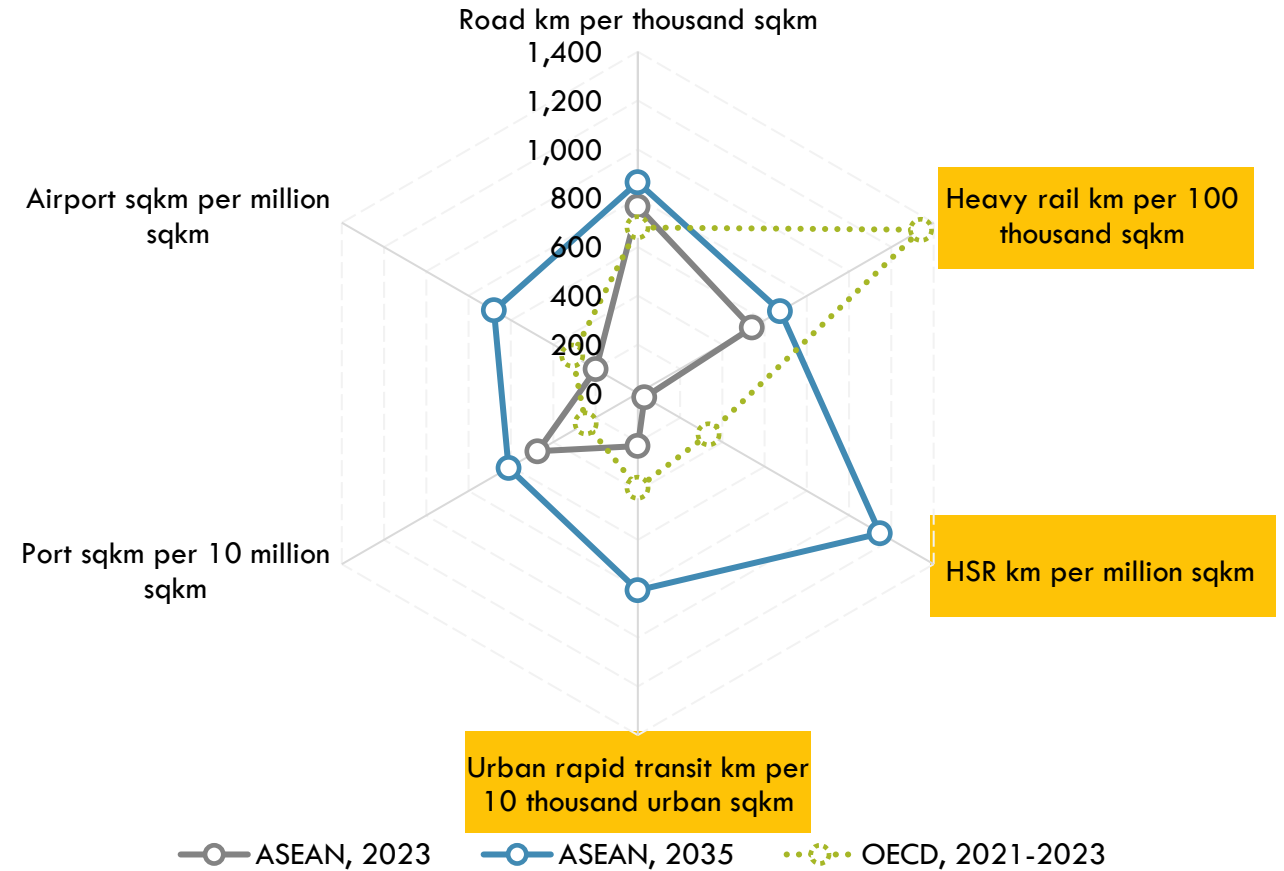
Road km per thousand sqkm

1,400
1,200
1,000
800
600
400
200
0

Heavy rail km per 100 thousand sqkm

HSR km per million sqkm

Urban rapid transit km per 10 thousand urban sqkm

Port sqkm per 10 million sqkm

Airport sqkm per million sqkm

ASEAN, 2023
ASEAN, 2035
OECD, 2021-2023